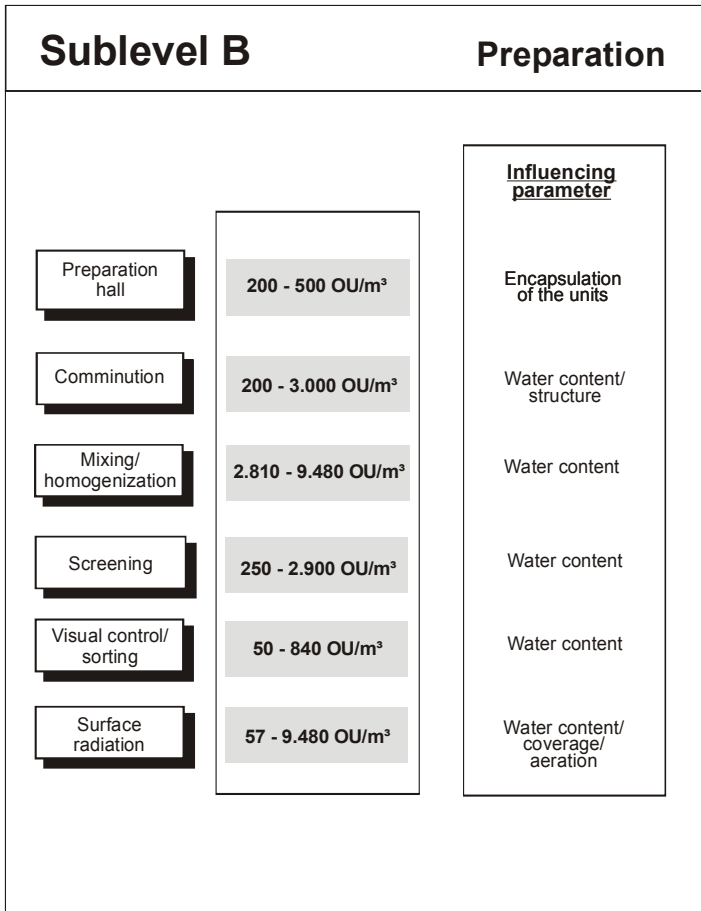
Sublevel B

Preparation

Influencing parameter

Preparation hall

200 - 500 OU/m³

Encapsulation of the units

Comminution

200 - 3.000 OU/m³

Water content/ structure

Mixing/ homogenization

2.810 - 9.480 OU/m³

Water content

Screening

250 - 2.900 OU/m³

Water content

Visual control/ sorting

50 - 840 OU/m³

Water content

Surface radiation

57 - 9.480 OU/m³

Water content/ coverage/ aeration